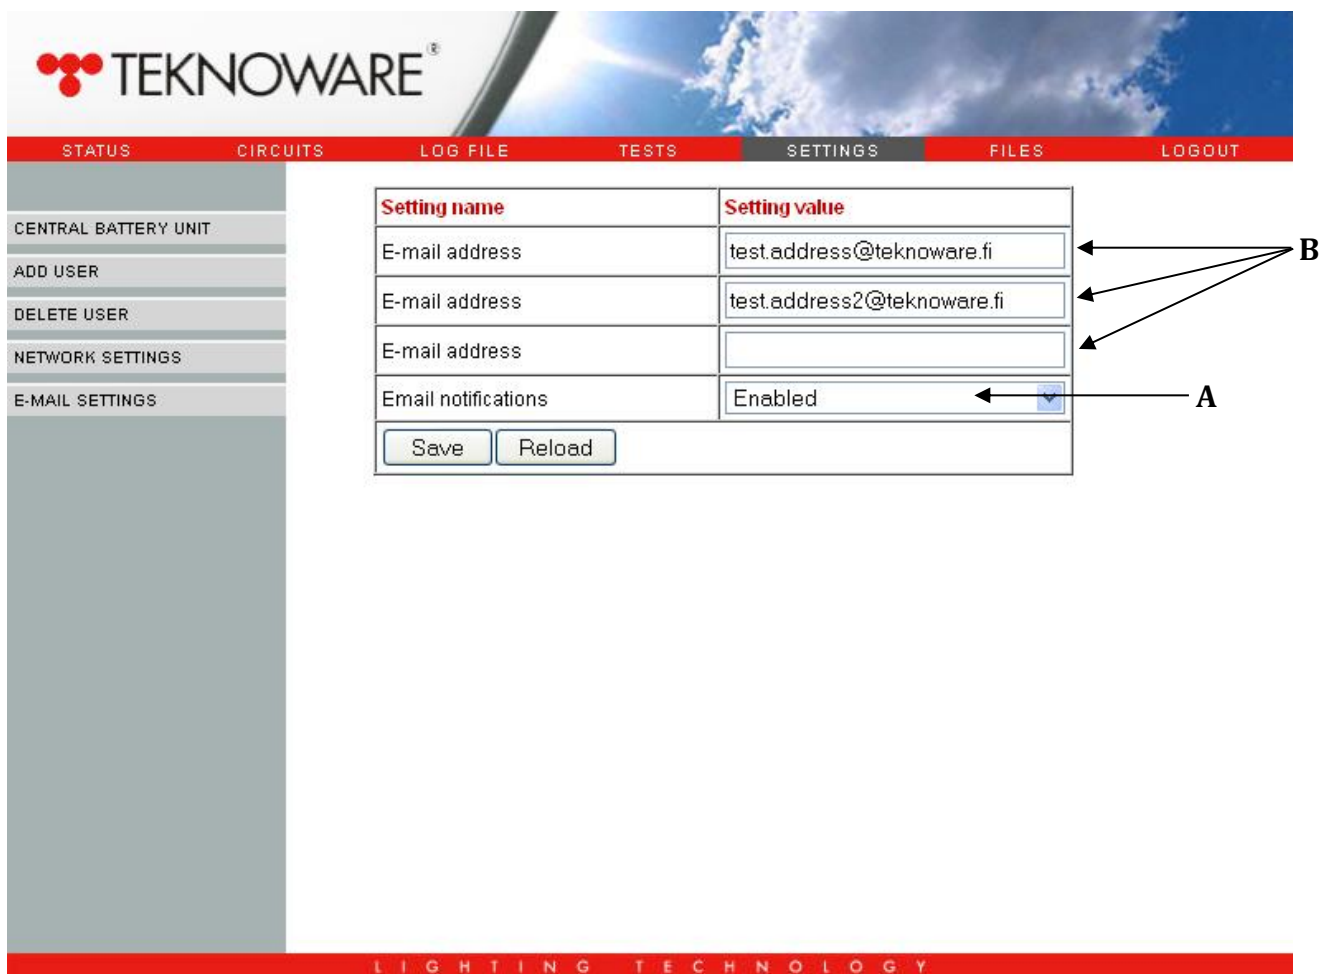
TEKNOWARE®

STATUS CIRCUITS LOG FILE TESTS SETTINGS FILES LOGOUT

CENTRAL BATTERY UNIT
ADD USER
DELETE USER
NETWORK SETTINGS
E-MAIL SETTINGS

| Setting name | Setting value |
|---|---|
| E-mail address | test.address@teknoware.fi |
| E-mail address | test.address2@teknoware.fi |
| E-mail address | |
| Email notifications | Enabled |

Save Reload

B

A

LIGHTING TECHNOLOGY